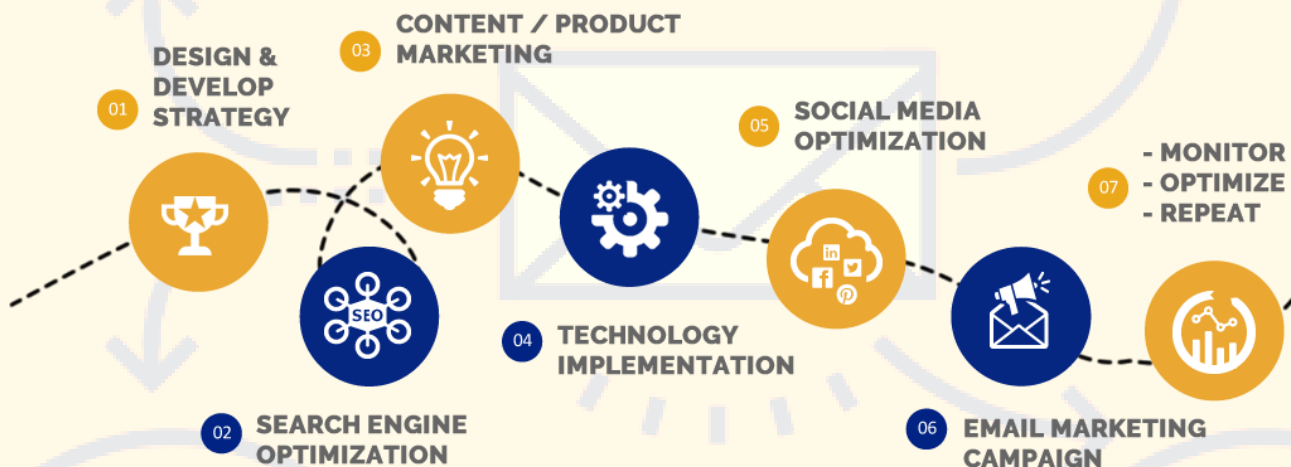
01 DESIGN & DEVELOP STRATEGY

03 CONTENT / PRODUCT MARKETING

05 SOCIAL MEDIA OPTIMIZATION

07 - MONITOR
- OPTIMIZE
- REPEAT

SEO

in
f
P

04 TECHNOLOGY IMPLEMENTATION

02 SEARCH ENGINE OPTIMIZATION

06 EMAIL MARKETING CAMPAIGN